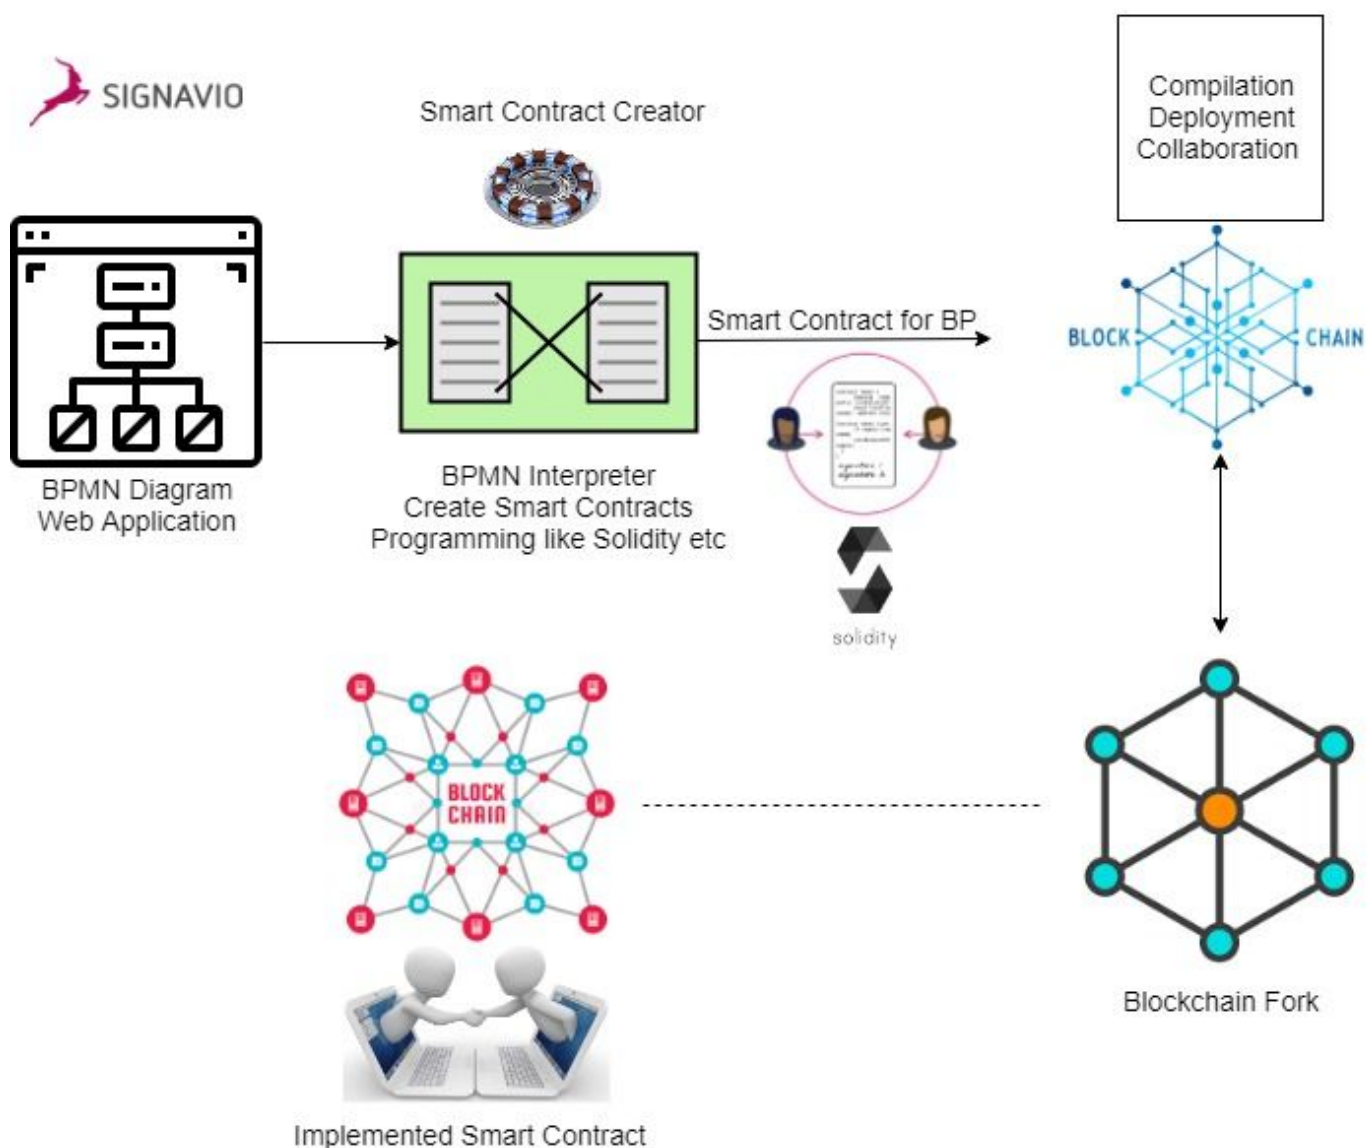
SIGNAVIO

Smart Contract Creator

Compilation
Deployment
Collaboration

Smart Contract for BP

BLOCK CHAIN

BPMN Diagram
Web Application

BPMN Interpreter
Create Smart Contracts
Programming like Solidity etc

solidity

BLOCK CHAIN

Blockchain Fork

Implemented Smart Contract